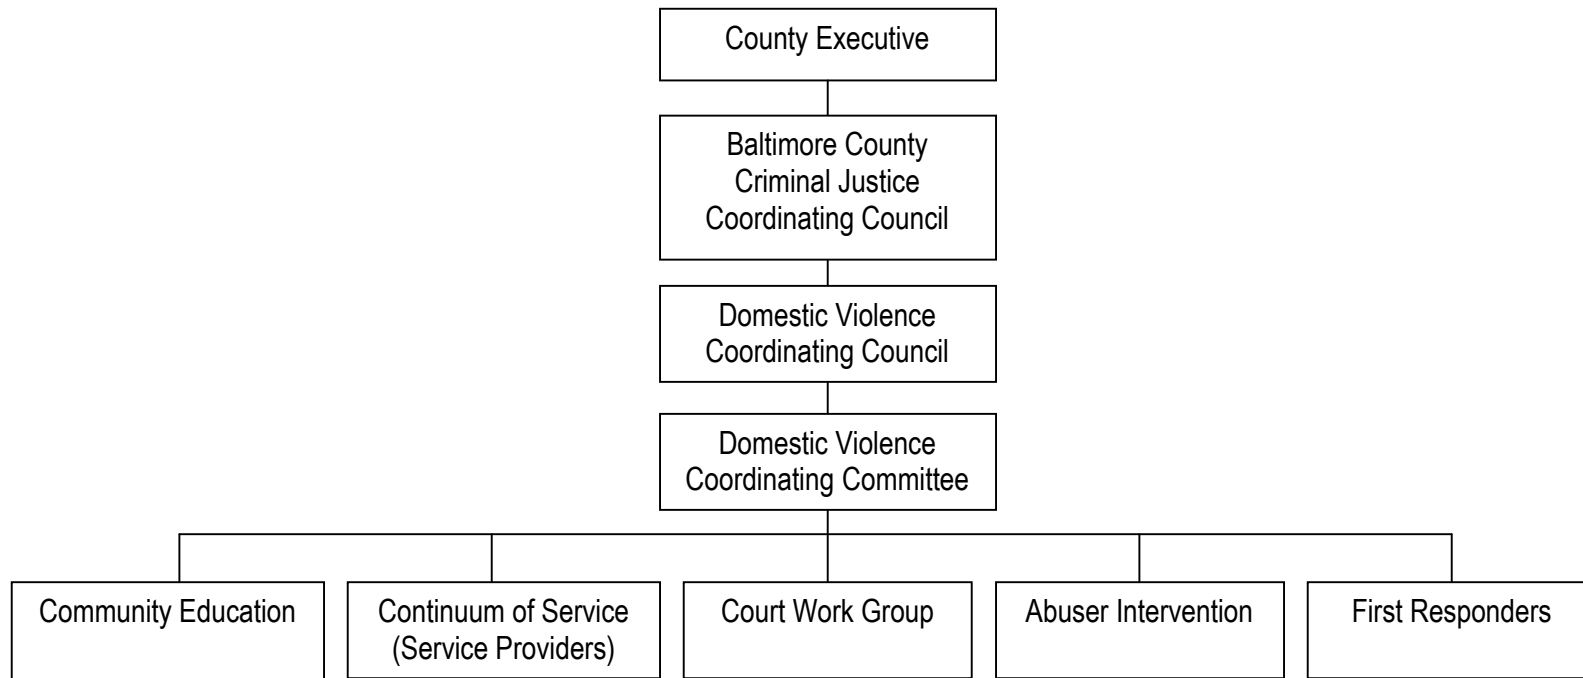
County Executive

Baltimore County Criminal Justice Coordinating Council

Domestic Violence Coordinating Council

Domestic Violence Coordinating Committee

Community Education

Continuum of Service (Service Providers)

Court Work Group

Abuser Intervention

First Responders